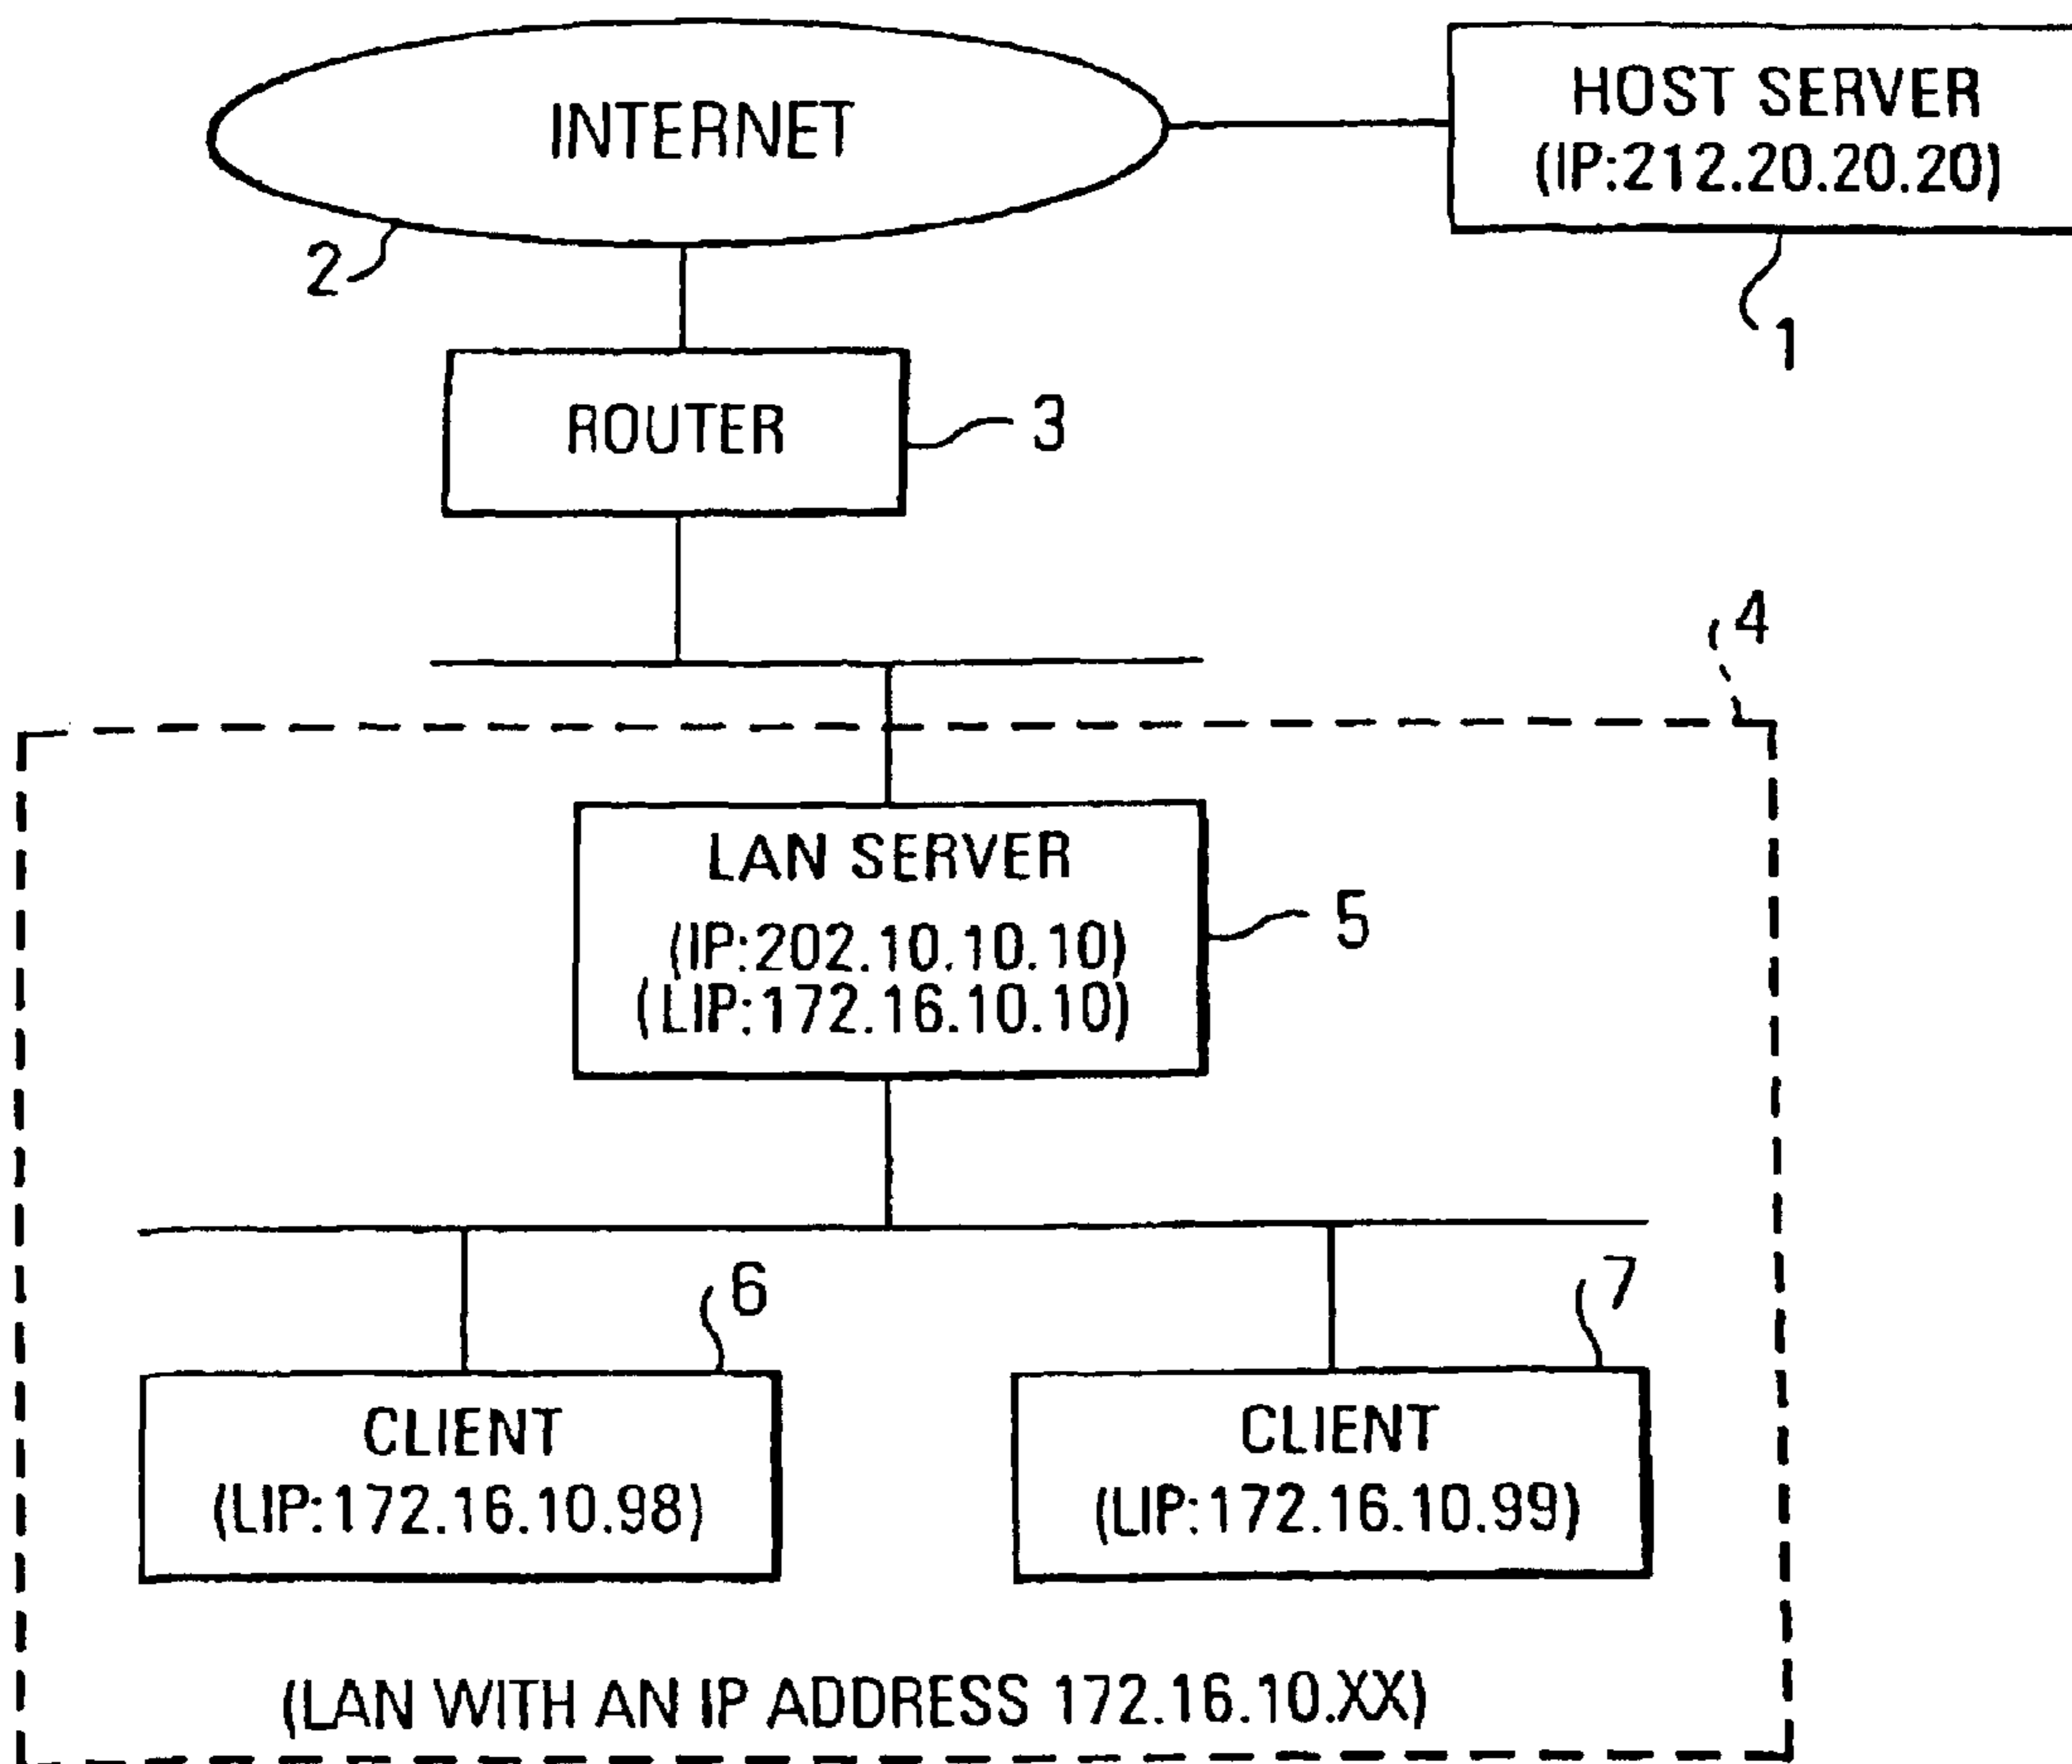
INTERNET

HOST SERVER
(IP:212.20.20.20)

2

1

ROUTER

3

4

LAN SERVER
(IP:202.10.10.10)
(LIP:172.16.10.10)

5

6

7

CLIENT
(LIP:172.16.10.98)

CLIENT
(LIP:172.16.10.99)

(LAN WITH AN IP ADDRESS 172.16.10.XX)